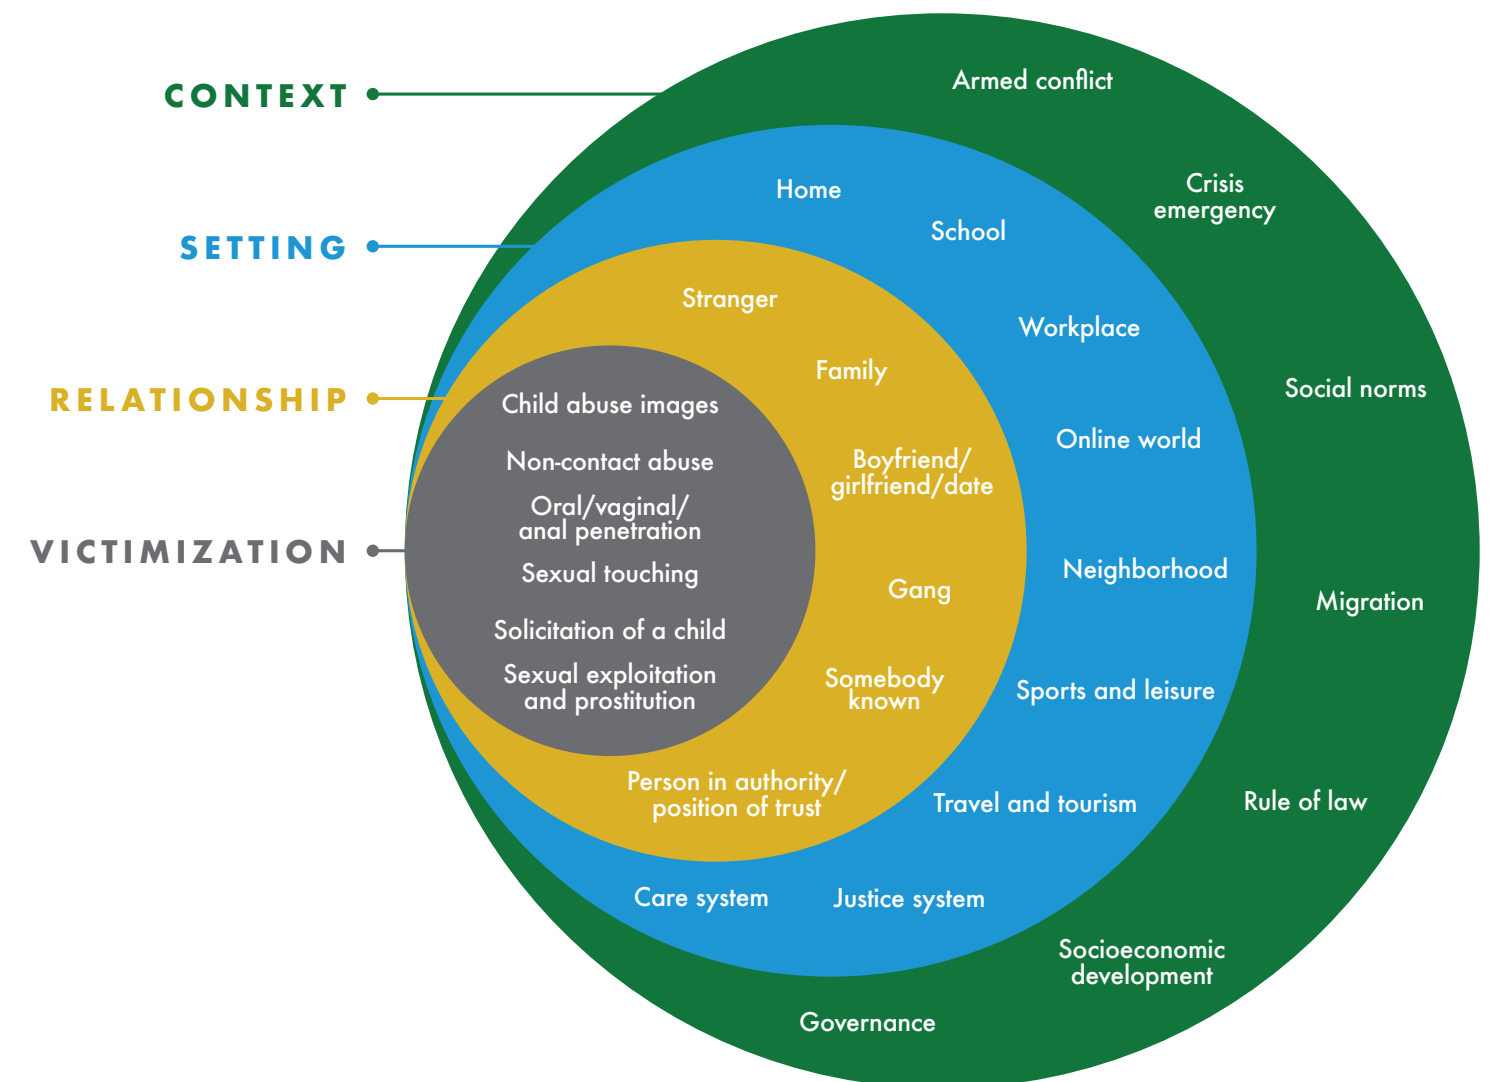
CONTEXT

SETTING

RELATIONSHIP

VICTIMIZATION

Armed conflict

Crisis emergency

Social norms

Migration

Rule of law

Socioeconomic development

Governance

Home

School

Workplace

Online world

Neighborhood

Sports and leisure

Travel and tourism

Justice system

Care system

Stranger

Family

Boyfriend/ girlfriend/date

Gang

Somebody known

Person in authority/ position of trust

Child abuse images

Non-contact abuse

Oral/vaginal/ anal penetration

Sexual touching

Solicitation of a child

Sexual exploitation and prostitution